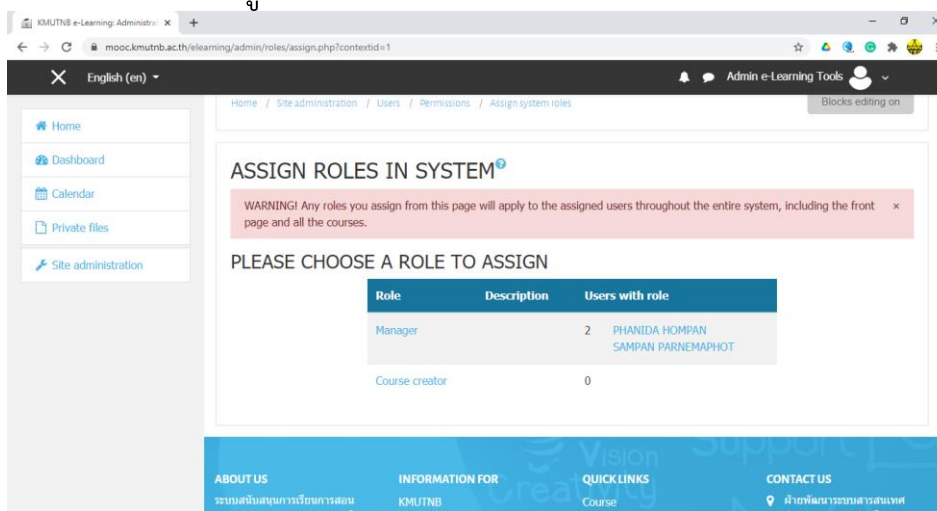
KMUTNB e-Learning: Administra ×

mooc.kmutnb.ac.th/elearning/admin/roles/assign.php?contextid=1

English (en)

Admin e-Learning Tools

Home / Site administration / Users / Permissions / Assign system roles

Blocks editing on

Home

Dashboard

Calendar

Private files

Site administration

ASSIGN ROLES IN SYSTEM

WARNING! Any roles you assign from this page will apply to the assigned users throughout the entire system, including the front page and all the courses. ×

PLEASE CHOOSE A ROLE TO ASSIGN

| Role | Description | Users with role |
|---|---|---|
| Manager | | 2 PHANIDA HOMPAN SAMPAN PARNEMAPHOT |
| Course creator | | 0 |

ABOUT US
ระบบสนับสนุนการเรียนการสอน

INFORMATION FOR
KMUTNB

QUICK LINKS
Course

CONTACT US
ฝ่ายพัฒนาระบบสารสนเทศ